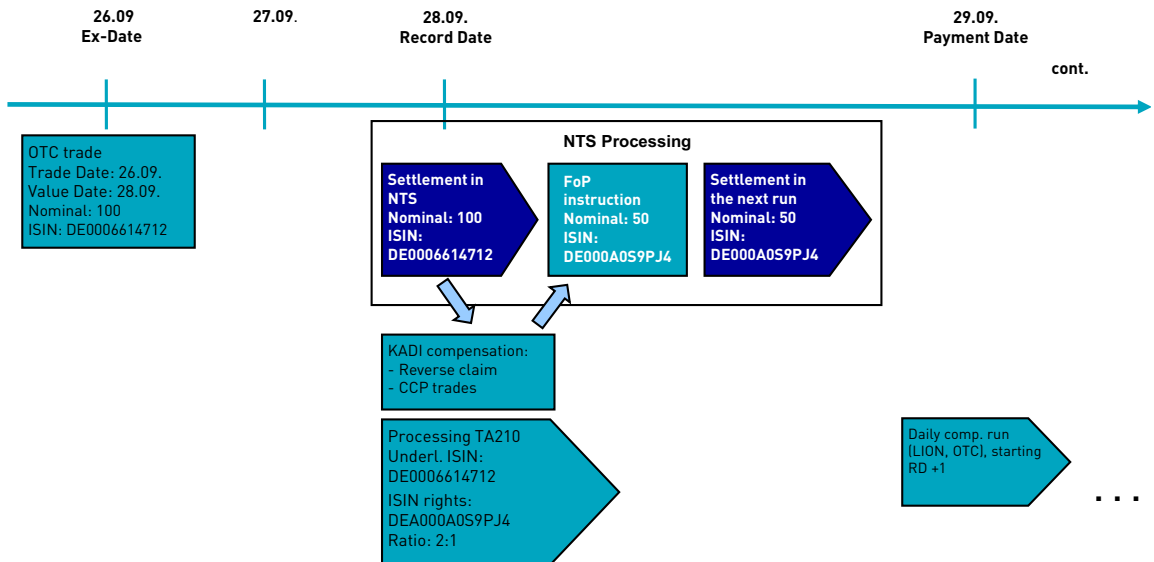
26.09
Ex-Date

27.09.

28.09.
Record Date

29.09.
Payment Date

cont.

OTC trade
Trade Date: 26.09.
Value Date: 28.09.
Nominal: 100
ISIN: DE0006614712

NTS Processing

Settlement in NTS
Nominal: 100
ISIN: DE0006614712

FoP instruction
Nominal: 50
ISIN: DE000A0S9PJ4

Settlement in the next run
Nominal: 50
ISIN: DE000A0S9PJ4

KADI compensation:
- Reverse claim
- CCP trades

Processing TA210
Underl. ISIN: DE0006614712
ISIN rights: DEA000A0S9PJ4
Ratio: 2:1

Daily comp. run (LION, OTC), starting RD +1

. . .